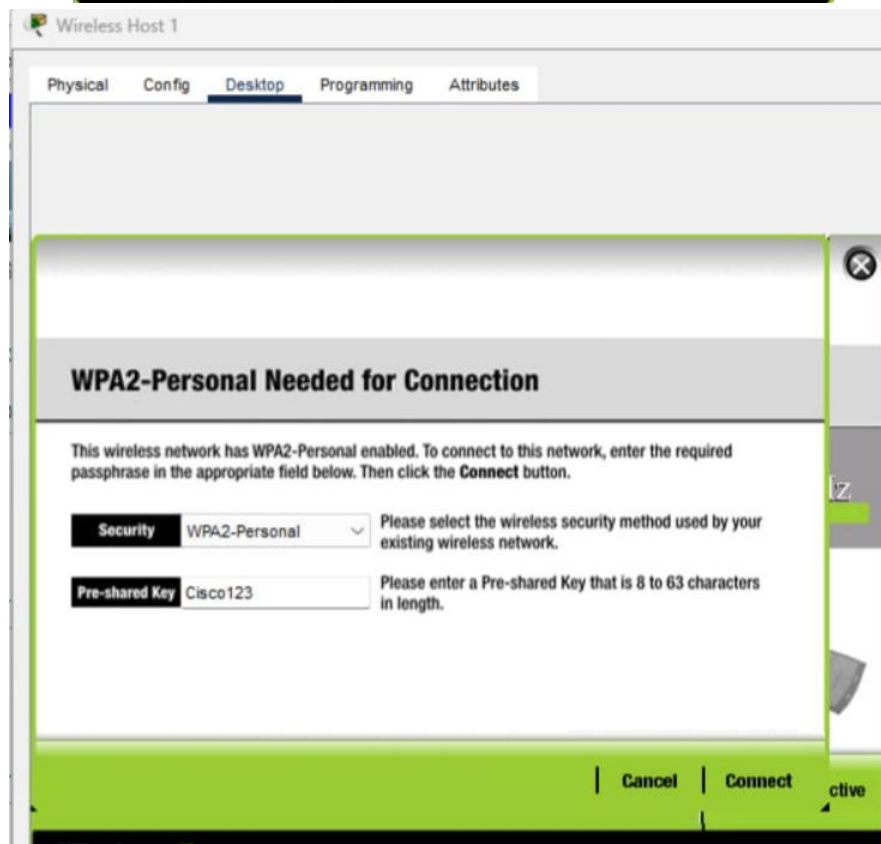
Wireless Host 1

Physical Config Desktop Programming Attributes

WPA2-Personal Needed for Connection

This wireless network has WPA2-Personal enabled. To connect to this network, enter the required passphrase in the appropriate field below. Then click the **Connect** button.

| Security | WPA2-Personal | Please select the wireless security method used by your existing wireless network. |
|---|---|---|
| Pre-shared Key | Cisco123 | Please enter a Pre-shared Key that is 8 to 63 characters in length. |

Cancel | Connect

lz

ctive